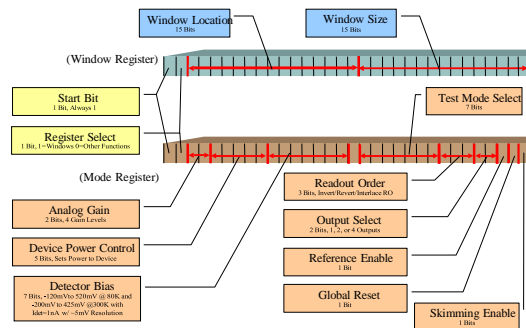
Window Location
15 Bits

Window Size
15 Bits

(Window Register)

Start Bit
1 Bit, Always 1

Register Select
1 Bit, 1=Windows 0=Other Functions

Test Mode Select
7 Bits

(Mode Register)

Readout Order
3 Bits, Invert/Revert/Interlace RO

Analog Gain
2 Bits, 4 Gain Levels

Output Select
2 Bits, 1, 2, or 4 Outputs

Device Power Control
5 Bits, Sets Power to Device

Reference Enable
1 Bit

Detector Bias
7 Bits, -120mVto 520mV @ 80K and -200mV to 425mV @300K with Idet=1nA w/ ~5mV Resolution

Global Reset
1 Bit

Skimming Enable
1 Bits